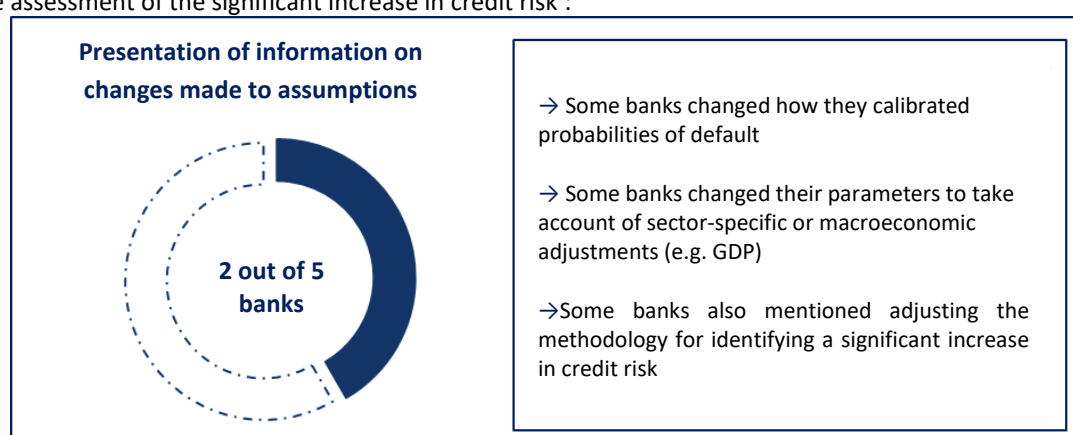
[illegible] assessment of the significant increase in credit risk".

Presentation of information on changes made to assumptions

2 out of 5 banks

→ Some banks changed how they calibrated probabilities of default

→ Some banks changed their parameters to take account of sector-specific or macroeconomic adjustments (e.g. GDP)

→Some banks also mentioned adjusting the methodology for identifying a significant increase in credit risk